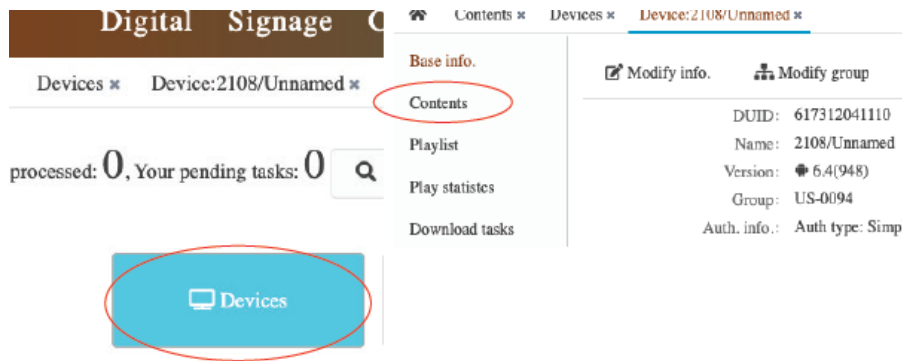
Digital Signage C

Devices ×   Device:2108/Unnamed ×

processed: 0, Your pending tasks: 0

Devices

Contents ×   Devices ×   Device:2108/Unnamed ×

Base info.
Contents
Playlist
Play statistes
Download tasks

Modify info.   Modify group

| | |
|---|---|
| DUID: | 617312041110 |
| Name: | 2108/Unnamed |
| Version: | 6.4(948) |
| Group: | US-0094 |
| Auth. info.: | Auth type: Simp |